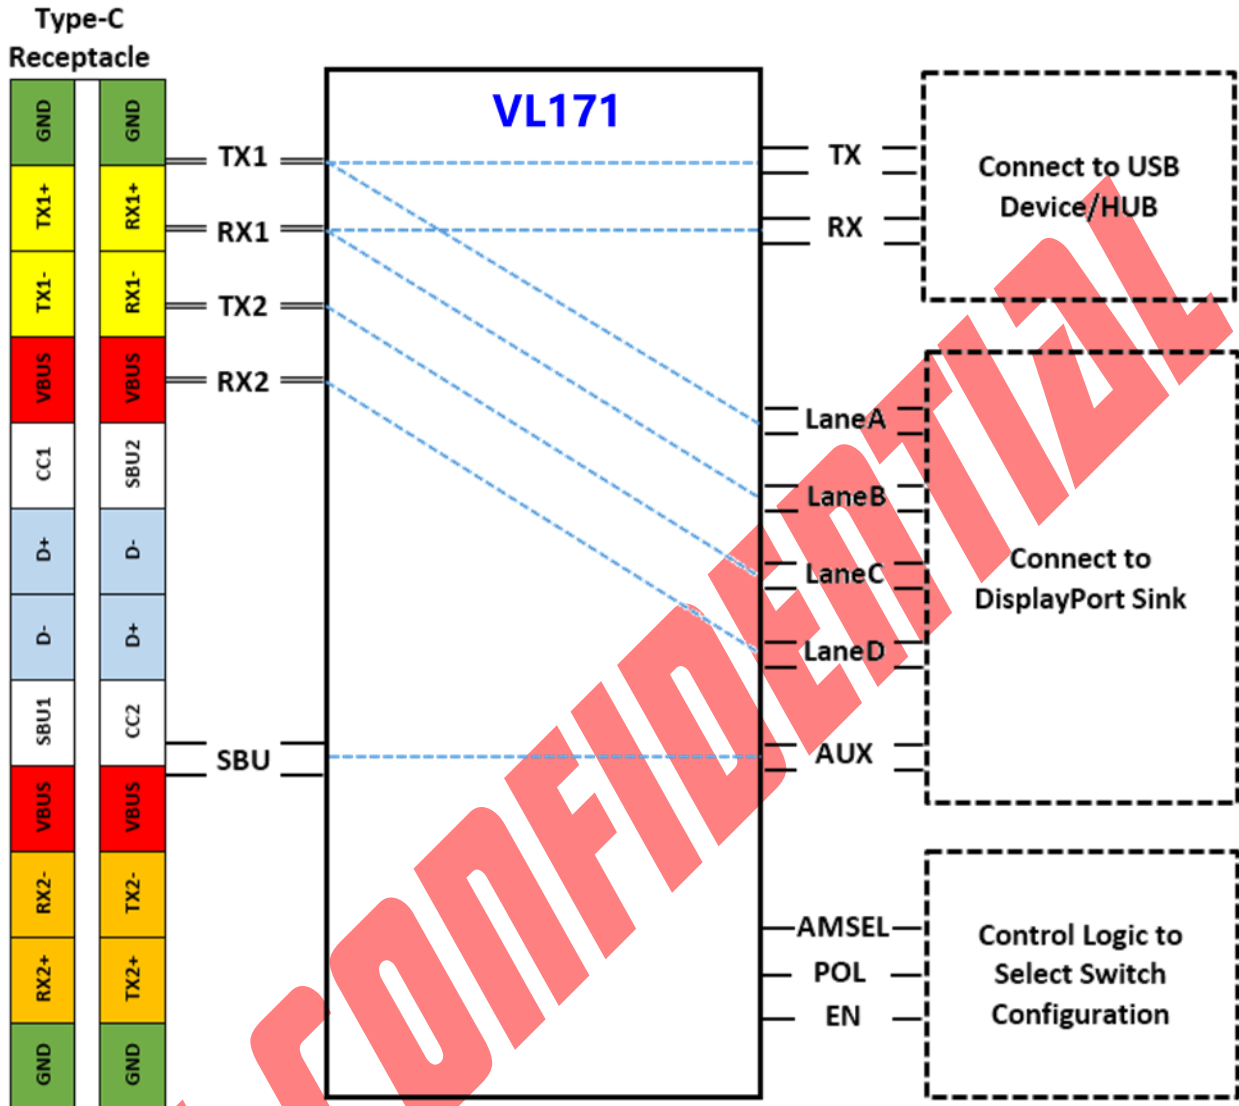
Type-C Receptacle

| GND | GND |
|---|---|
| TX1+ | RX1+ |
| TX1- | RX1- |
| VBUS | VBUS |
| CC1 | SBU2 |
| D+ | D- |
| D- | D+ |
| SBU1 | CC2 |
| VBUS | VBUS |
| RX2- | TX2- |
| RX2+ | TX2+ |
| GND | GND |

TX1
RX1
TX2
RX2
SBU

VL171

TX
RX
LaneA
LaneB
LaneC
LaneD
AUX
AMSEL
POL
EN

Connect to USB Device/HUB

Connect to DisplayPort Sink

Control Logic to Select Switch Configuration

CONFIDENTIAL